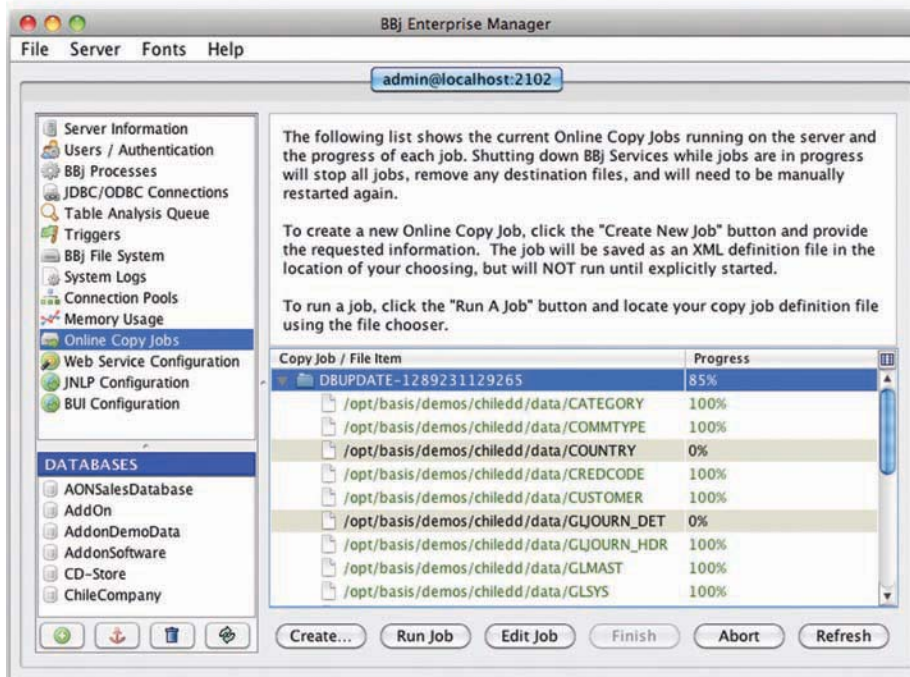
BBj Enterprise Manager

File Server Fonts Help

admin@localhost:2102

Server Information
Users / Authentication
BBj Processes
JDBC/ODBC Connections
Table Analysis Queue
Triggers
BBj File System
System Logs
Connection Pools
Memory Usage
Online Copy Jobs
Web Service Configuration
JNLP Configuration
BUI Configuration

DATABASES
AONSalesDatabase
AddOn
AddonDemoData
AddonSoftware
CD-Store
ChileCompany

The following list shows the current Online Copy Jobs running on the server and the progress of each job. Shutting down BBj Services while jobs are in progress will stop all jobs, remove any destination files, and will need to be manually restarted again.

To create a new Online Copy Job, click the "Create New Job" button and provide the requested information. The job will be saved as an XML definition file in the location of your choosing, but will NOT run until explicitly started.

To run a job, click the "Run A Job" button and locate your copy job definition file using the file chooser.

| Copy Job / File Item | Progress |
|---|---|
| DBUPDATE-1289231129265 | 85% |
| /opt/basis/demos/chiledd/data/CATEGORY | 100% |
| /opt/basis/demos/chiledd/data/COMMTYPE | 100% |
| /opt/basis/demos/chiledd/data/COUNTRY | 0% |
| /opt/basis/demos/chiledd/data/CREDCODE | 100% |
| /opt/basis/demos/chiledd/data/CUSTOMER | 100% |
| /opt/basis/demos/chiledd/data/GLJOURN_DET | 0% |
| /opt/basis/demos/chiledd/data/GLJOURN_HDR | 100% |
| /opt/basis/demos/chiledd/data/GLMAST | 100% |
| /opt/basis/demos/chiledd/data/GLSYS | 100% |

Create... Run Job Edit Job Finish Abort Refresh